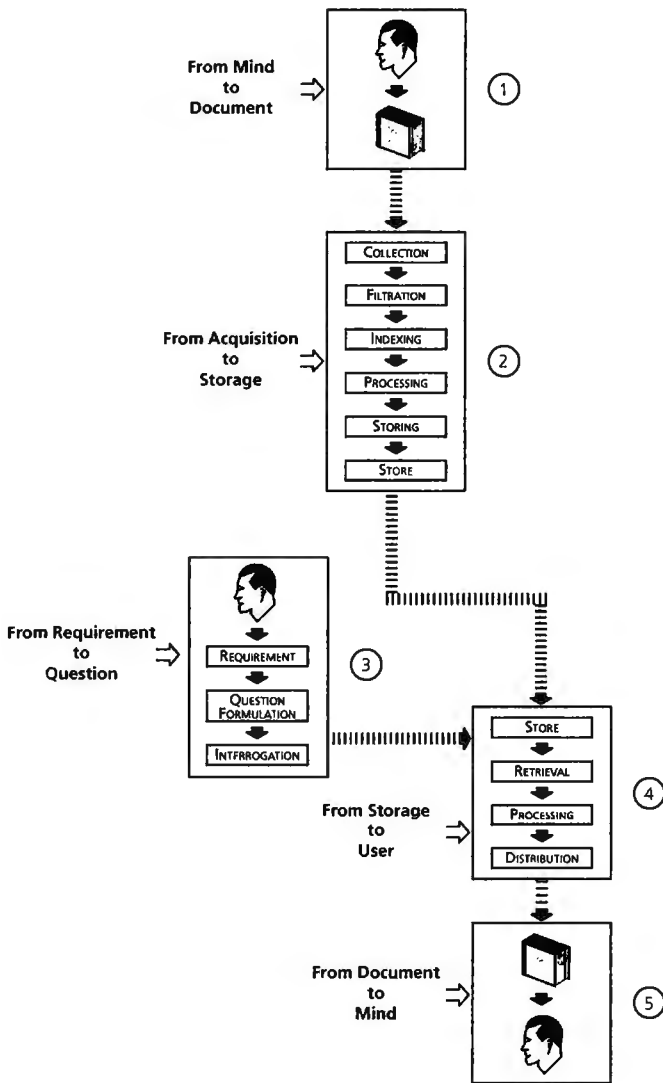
From Mind to Document

1

Collection

Filtration

Indexing

Processing

Storing

Store

From Acquisition to Storage

2

From Requirement to Question

Requirement

Question Formulation

Interrogation

3

Store

Retrieval

Processing

Distribution

From Storage to User

4

From Document to Mind

5